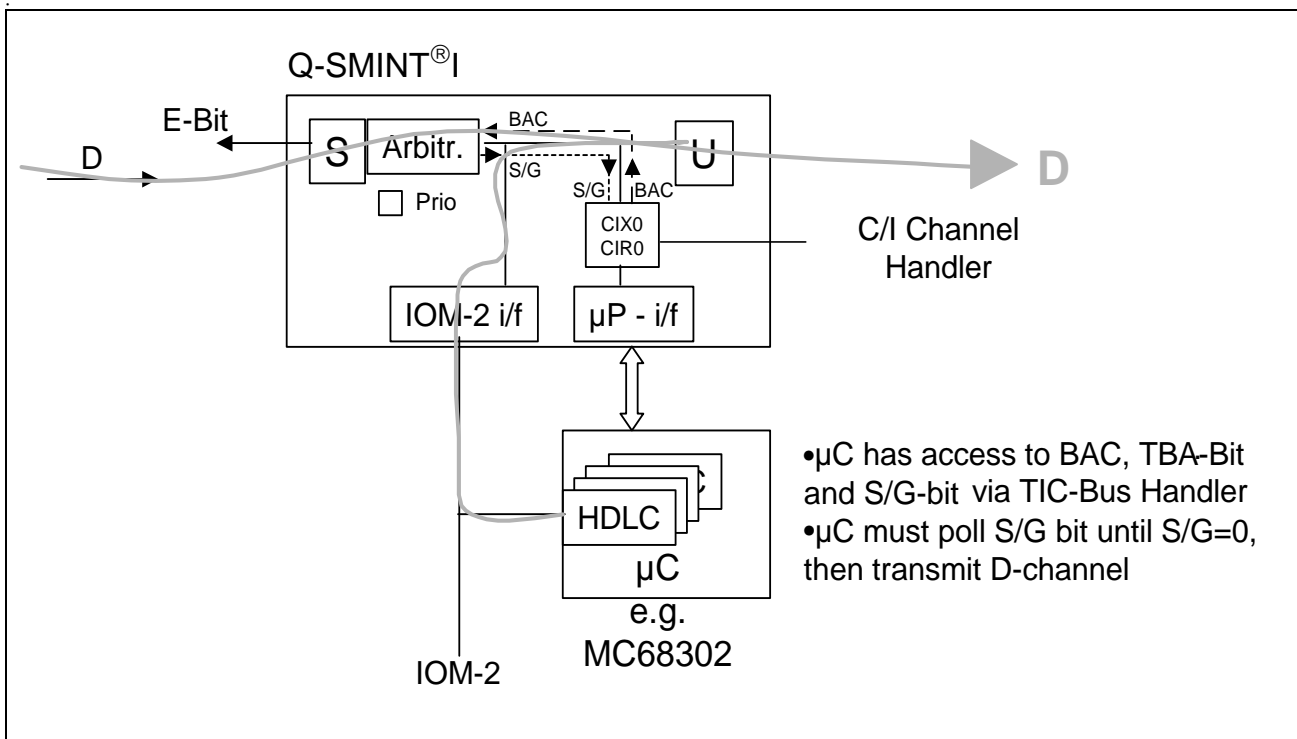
Q-SMINT®I

E-Bit

D

S

Arbitr.

BAC

S/G

U

D

S/G

BAC

Prio

CIX0
CIR0

C/I Channel Handler

IOM-2 i/f

µP - i/f

HDLC

µC

e.g. MC68302

IOM-2

•µC has access to BAC, TBA-Bit and S/G-bit via TIC-Bus Handler
•µC must poll S/G bit until S/G=0, then transmit D-channel